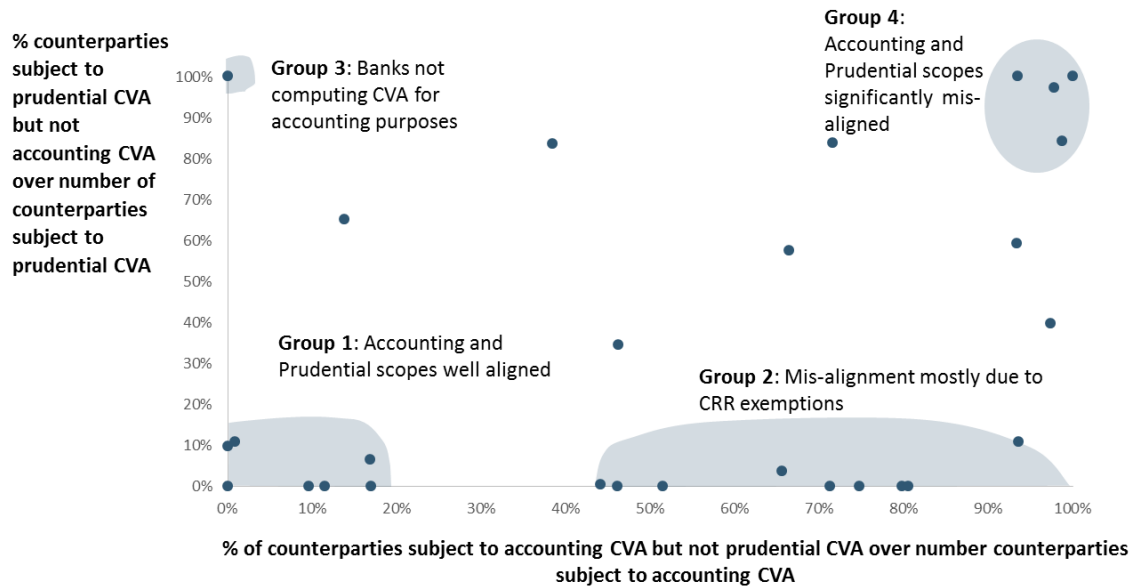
% counterparties subject to prudential CVA but not accounting CVA over number of counterparties subject to prudential CVA

Group 3: Banks not computing CVA for accounting purposes

Group 4: Accounting and Prudential scopes significantly misaligned

Group 1: Accounting and Prudential scopes well aligned

Group 2: Mis-alignment mostly due to CRR exemptions

100%
90%
80%
70%
60%
50%
40%
30%
20%
10%
0%

0%
10%
20%
30%
40%
50%
60%
70%
80%
90%
100%

% of counterparties subject to accounting CVA but not prudential CVA over number counterparties subject to accounting CVA